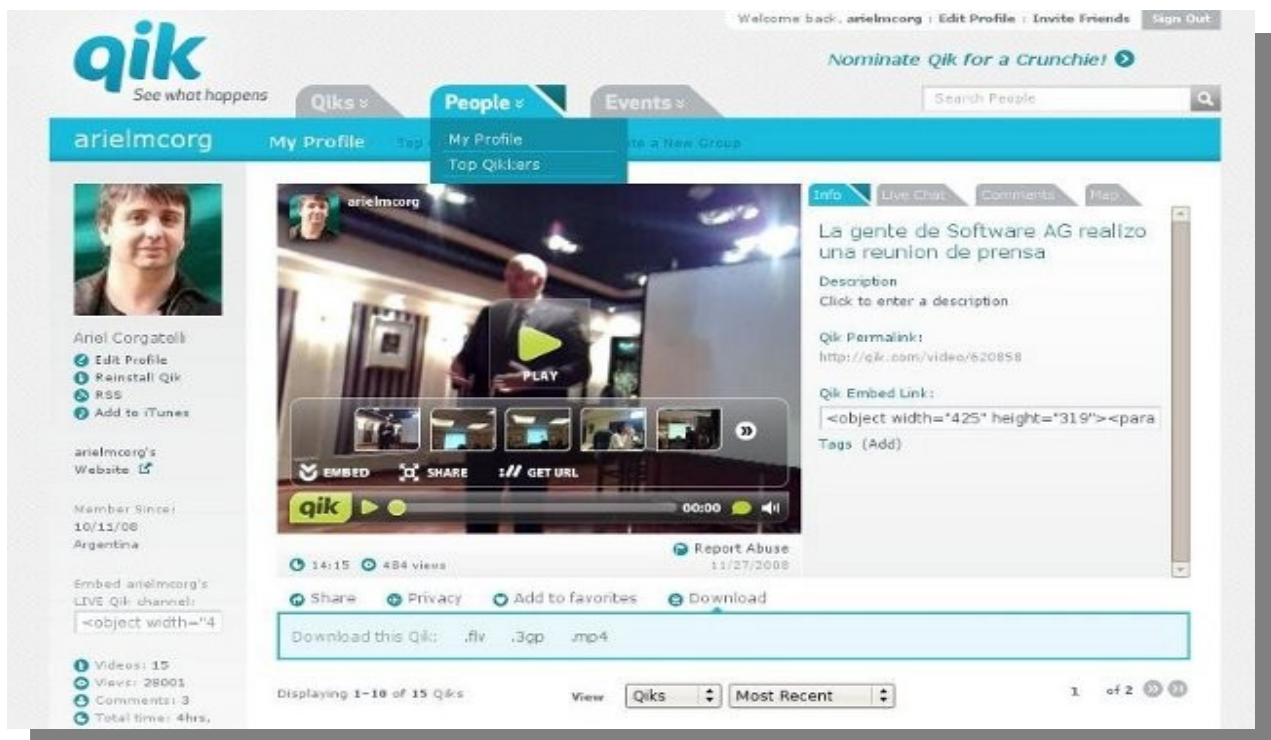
Welcome back, arielmcorg : Edit Profile : Invite Friends Sign Out

qik
See what happens

Nominate Qik for a Crunchie!

Qiks » People » Events »

Search People

arielmcorg My Profile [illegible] te a New Group

My Profile
Top Qikkers

arielmcorg

PLAY

EMBED SHARE GET URL

qik 00:00

14:15 484 views

Report Abuse
11/27/2008

Info Live Chat Comments Map

La gente de Software AG realizo una reunion de prensa

Description
Click to enter a description

Qik Permalink:
http://qik.com/video/620858

Qik Embed Link:
<object width="425" height="319"><para

Tags (Add)

Ariel Corgatelli
Edit Profile
Reinstall Qik
RSS
Add to iTunes

arielmcorg's Website

Member Since:
10/11/08
Argentina

Embed arielmcorg's LIVE Qik channel:
<object width="4

Videos: 15
Views: 28001
Comments: 3
Total time: 4hrs.

Share Privacy Add to favorites Download

Download this Qik: .flv .3gp .mp4

Displaying 1-10 of 15 Qiks

View Qiks Most Recent

1 of 2